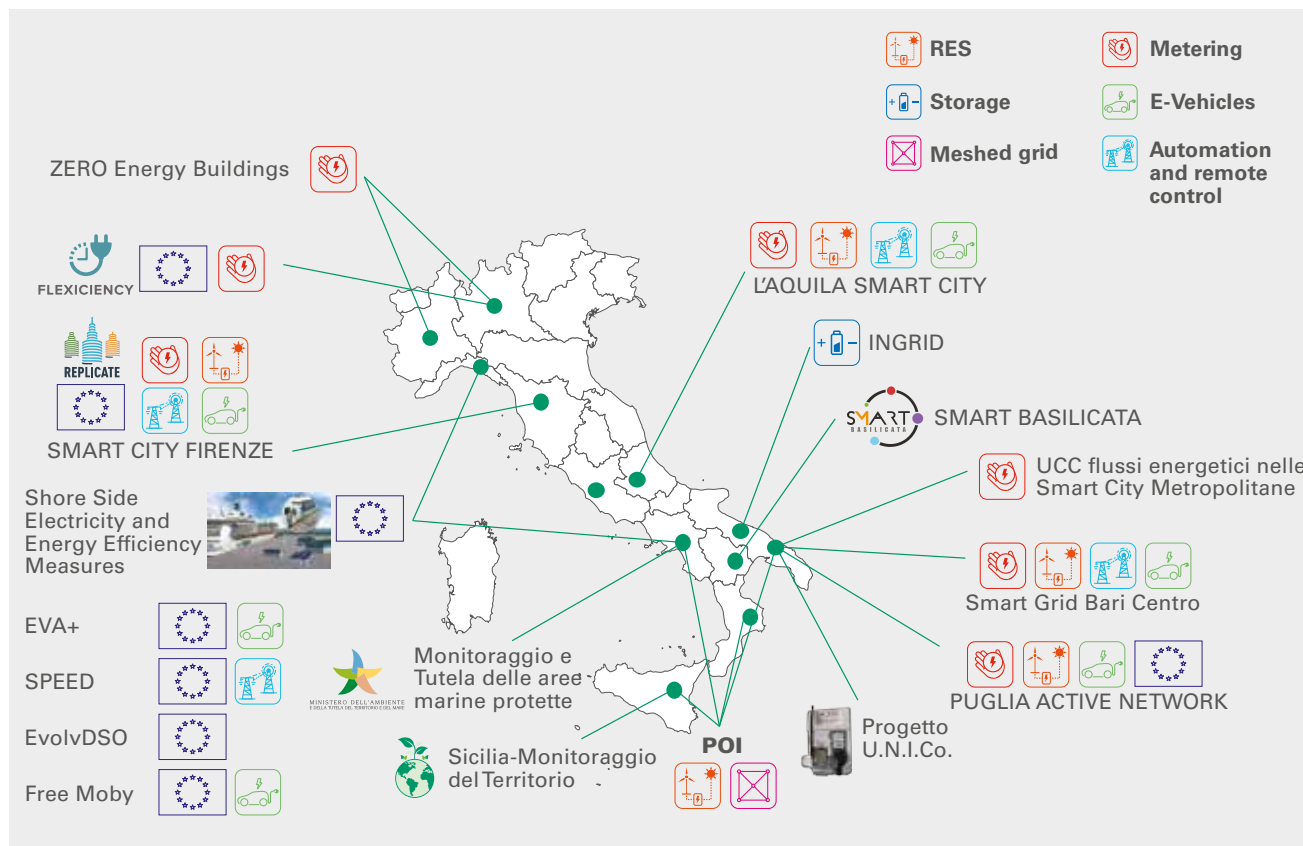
RES
Metering
Storage
E-Vehicles
Meshed grid
Automation and remote control

ZERO Energy Buildings

FLEXICIENCY

REPLICATE

SMART CITY FIRENZE

L'AQUILA SMART CITY

INGRID

SMART BASILICATA

SMART BASILICATA

UCC flussi energetici nelle Smart City Metropolitane

Smart Grid Bari Centro

PUGLIA ACTIVE NETWORK

Shore Side Electricity and Energy Efficiency Measures

EVA+

SPEED

EvolvDSO

Free Moby

MINISTERO DELL'AMBIENTE E DELLA TUTELA DEL TERRITORIO E DEL MARE

Monitoraggio e Tutela delle aree marine protette

Sicilia-Monitoraggio del Territorio

POI

Progetto U.N.I.Co.